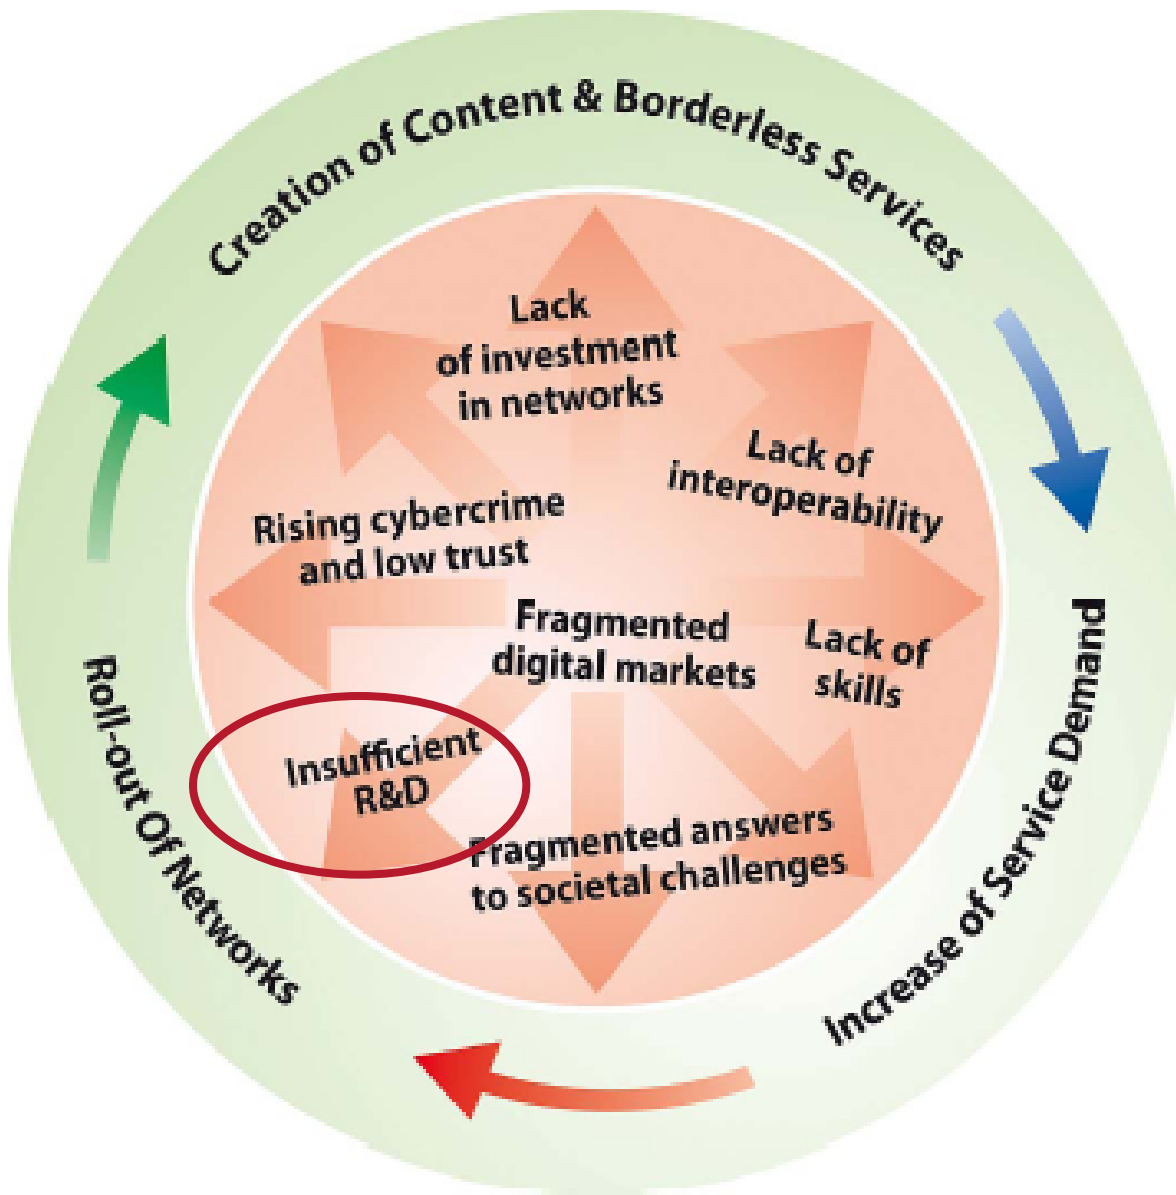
Creation of Content & Borderless Services

Increase of Service Demand

Roll-out Of Networks

Lack of investment in networks

Lack of interoperability

Rising cybercrime and low trust

Fragmented digital markets

Lack of skills

Insufficient R&D

Fragmented answers to societal challenges